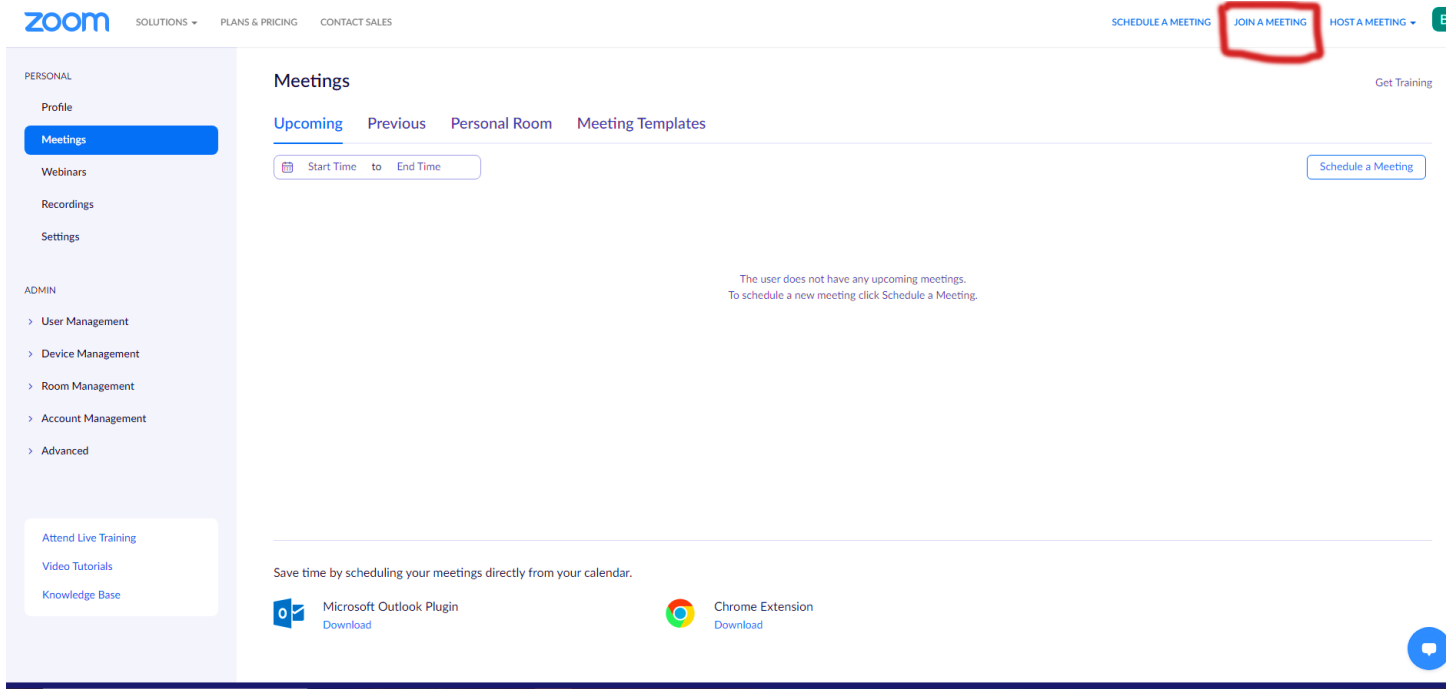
zoom SOLUTIONS ▾ PLANS & PRICING CONTACT SALES

SCHEDULE A MEETING JOIN A MEETING HOST A MEETING ▾ E

PERSONAL

Profile

Meetings

Webinars

Recordings

Settings

ADMIN

› User Management

› Device Management

› Room Management

› Account Management

› Advanced

Attend Live Training

Video Tutorials

Knowledge Base

Meetings

Get Training

Upcoming Previous Personal Room Meeting Templates

Start Time to End Time

Schedule a Meeting

The user does not have any upcoming meetings.
To schedule a new meeting click Schedule a Meeting.

Save time by scheduling your meetings directly from your calendar.

Microsoft Outlook Plugin
Download

Chrome Extension
Download